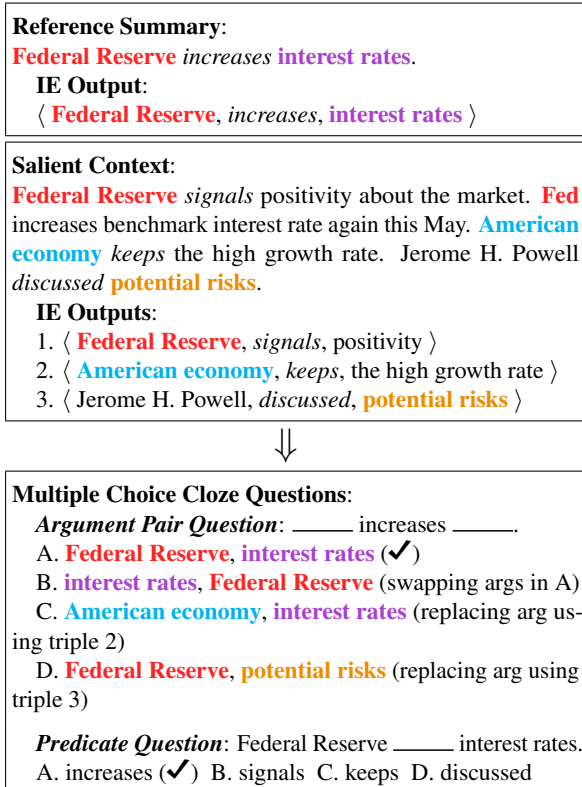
**Reference Summary**:
**Federal Reserve** *increases* **interest rates**.

**IE Output**:
⟨ **Federal Reserve**, *increases*, **interest rates** ⟩

**Salient Context**:
**Federal Reserve** *signals* positivity about the market. **Fed** increases benchmark interest rate again this May. **American economy** *keeps* the high growth rate. Jerome H. Powell *discussed* **potential risks**.

**IE Outputs**:
1. ⟨ **Federal Reserve**, *signals*, positivity ⟩
2. ⟨ **American economy**, *keeps*, the high growth rate ⟩
3. ⟨ Jerome H. Powell, *discussed*, **potential risks** ⟩

$\Downarrow$

**Multiple Choice Cloze Questions**:
***Argument Pair Question***: _____ increases _____.
A. **Federal Reserve**, **interest rates** (✔)
B. **interest rates**, **Federal Reserve** (swapping args in A)
C. **American economy**, **interest rates** (replacing arg using triple 2)
D. **Federal Reserve**, **potential risks** (replacing arg using triple 3)

***Predicate Question***: Federal Reserve _____ interest rates.
A. increases (✔) B. signals C. keeps D. discussed